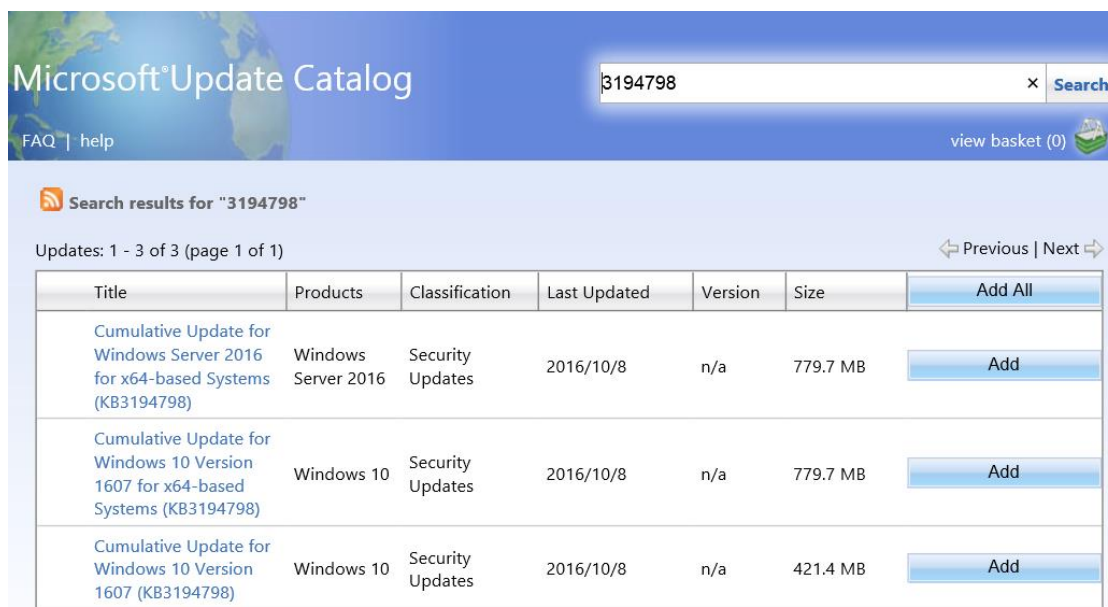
Microsoft®Update Catalog

3194798 × Search

FAQ | help

view basket (0)

Search results for "3194798"

Updates: 1 - 3 of 3 (page 1 of 1)

Previous | Next

| Title | Products | Classification | Last Updated | Version | Size | Add All |
|---|---|---|---|---|---|---|
| Cumulative Update for Windows Server 2016 for x64-based Systems (KB3194798) | Windows Server 2016 | Security Updates | 2016/10/8 | n/a | 779.7 MB | Add |
| Cumulative Update for Windows 10 Version 1607 for x64-based Systems (KB3194798) | Windows 10 | Security Updates | 2016/10/8 | n/a | 779.7 MB | Add |
| Cumulative Update for Windows 10 Version 1607 (KB3194798) | Windows 10 | Security Updates | 2016/10/8 | n/a | 421.4 MB | Add |